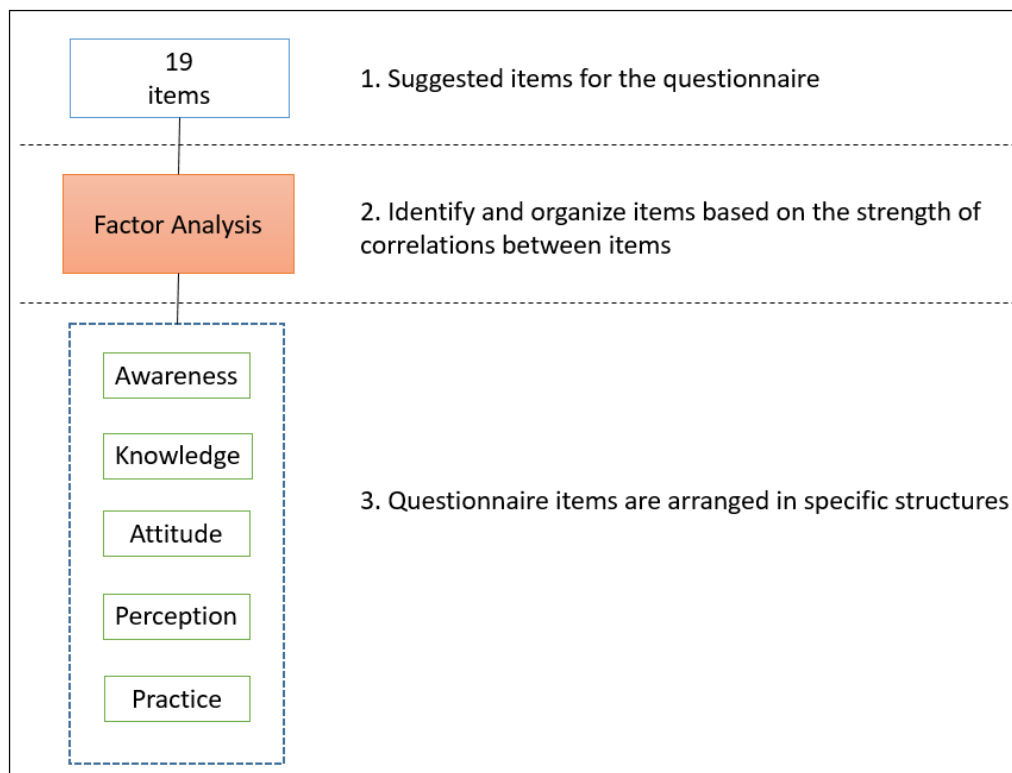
19
items

1. Suggested items for the questionnaire

Factor Analysis

2. Identify and organize items based on the strength of correlations between items

Awareness

Knowledge

Attitude

Perception

Practice

3. Questionnaire items are arranged in specific structures